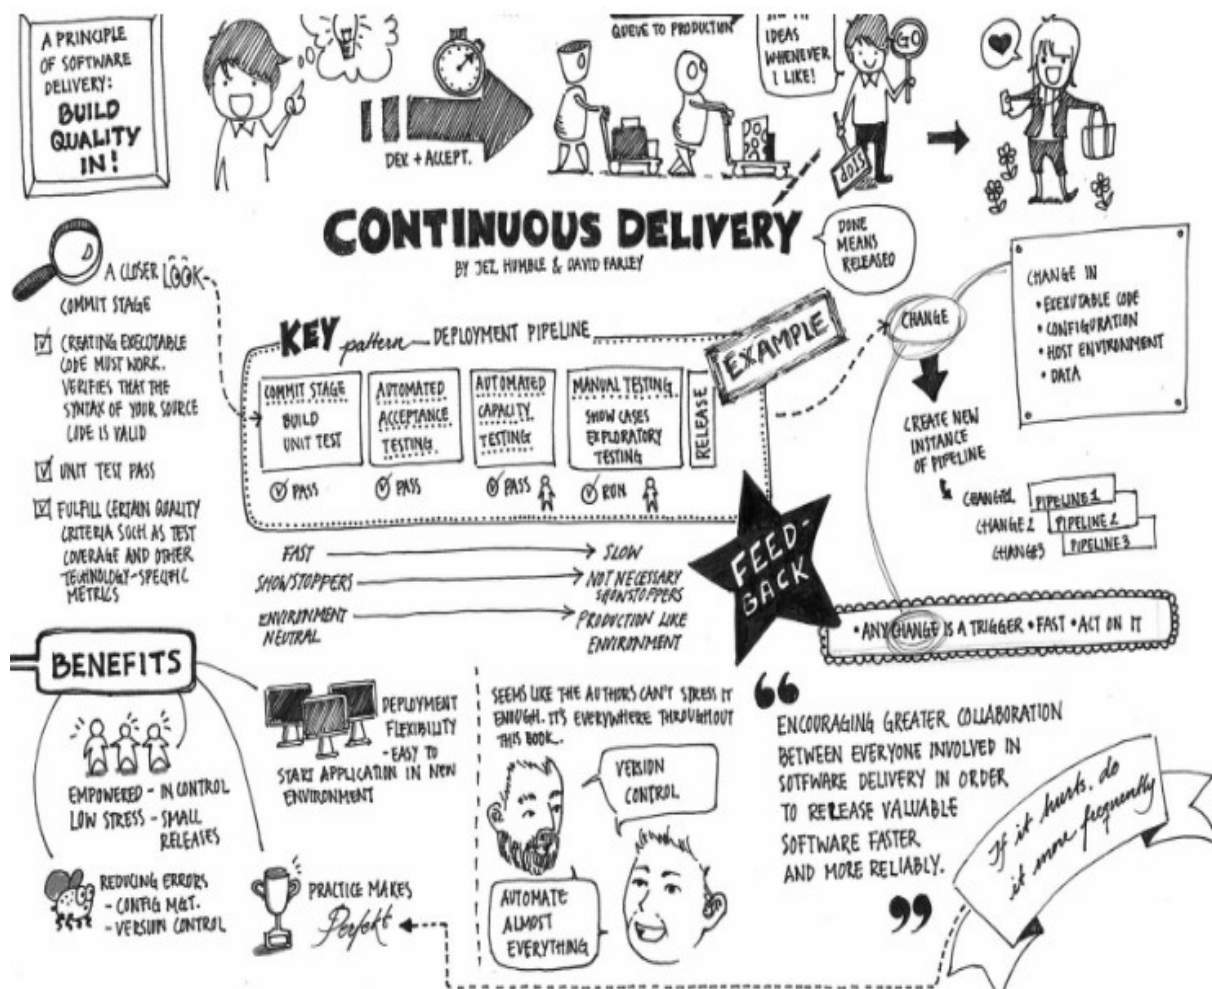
A PRINCIPLE OF SOFTWARE DELIVERY: BUILD QUALITY IN!

DEV + ACCEPT.

QUEUE TO PRODUCTION

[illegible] IDEAS WHENEVER I LIKE!

GO

STOP

CONTINUOUS DELIVERY

BY JEZ HUMBLE & DAVID FARLEY

DONE MEANS RELEASED

A CLOSER LOOK
COMMIT STAGE

☑ CREATING EXECUTABLE CODE MUST WORK. VERIFIES THAT THE SYNTAX OF YOUR SOURCE CODE IS VALID

☑ UNIT TEST PASS

☑ FULFILL CERTAIN QUALITY CRITERIA SUCH AS TEST COVERAGE AND OTHER TECHNOLOGY-SPECIFIC METRICS

KEY pattern DEPLOYMENT PIPELINE

EXAMPLE

| COMMIT STAGE BUILD UNIT TEST | AUTOMATED ACCEPTANCE TESTING | AUTOMATED CAPACITY TESTING | MANUAL TESTING SHOW CASES EXPLORATORY TESTING | RELEASE |
|---|---|---|---|---|
| PASS | PASS | PASS | RUN | |

FAST → SLOW
SHOWSTOPPERS → NOT NECESSARY SHOWSTOPPERS
ENVIRONMENT NEUTRAL → PRODUCTION LIKE ENVIRONMENT

FEED-BACK

CHANGE

CHANGE IN
• EXECUTABLE CODE
• CONFIGURATION
• HOST ENVIRONMENT
• DATA

CREATE NEW INSTANCE OF PIPELINE

CHANGE1 PIPELINE 1
CHANGE 2 PIPELINE 2
CHANGE3 PIPELINE 3

• ANY CHANGE IS A TRIGGER • FAST • ACT ON IT

BENEFITS

EMPOWERED - IN CONTROL
LOW STRESS - SMALL RELEASES

DEPLOYMENT FLEXIBILITY - EASY TO START APPLICATION IN NEW ENVIRONMENT

REDUCING ERRORS - CONFIG MGT. - VERSION CONTROL

PRACTICE MAKES Perfekt

SEEMS LIKE THE AUTHORS CAN'T STRESS IT ENOUGH. IT'S EVERYWHERE THROUGHOUT THIS BOOK.

VERSION CONTROL

AUTOMATE ALMOST EVERYTHING

“ENCOURAGING GREATER COLLABORATION BETWEEN EVERYONE INVOLVED IN SOFTWARE DELIVERY IN ORDER TO RELEASE VALUABLE SOFTWARE FASTER AND MORE RELIABLY.”

If it hurts, do it more frequently